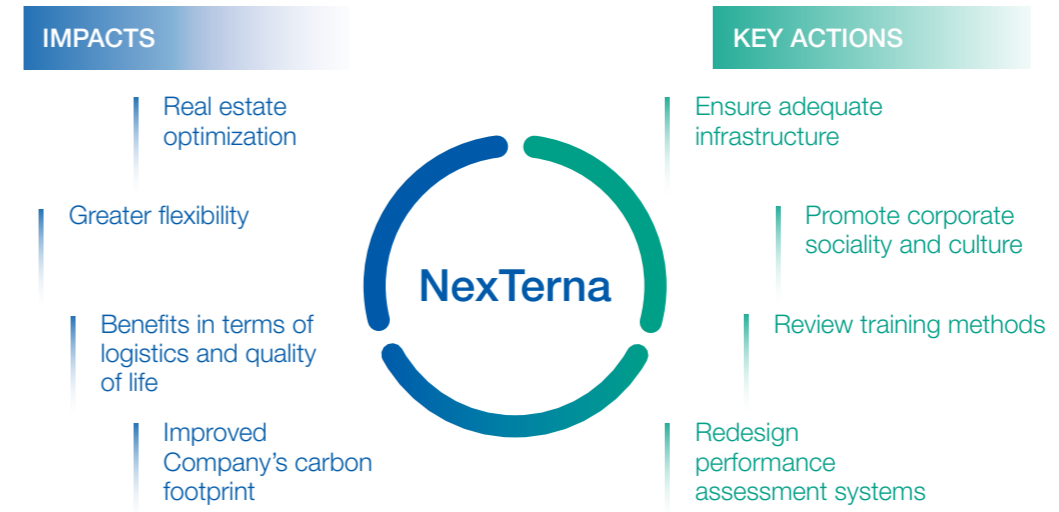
IMPACTS

Real estate optimization

Greater flexibility

Benefits in terms of logistics and quality of life

Improved Company's carbon footprint

NexTerna

KEY ACTIONS

Ensure adequate infrastructure

Promote corporate sociality and culture

Review training methods

Redesign performance assessment systems